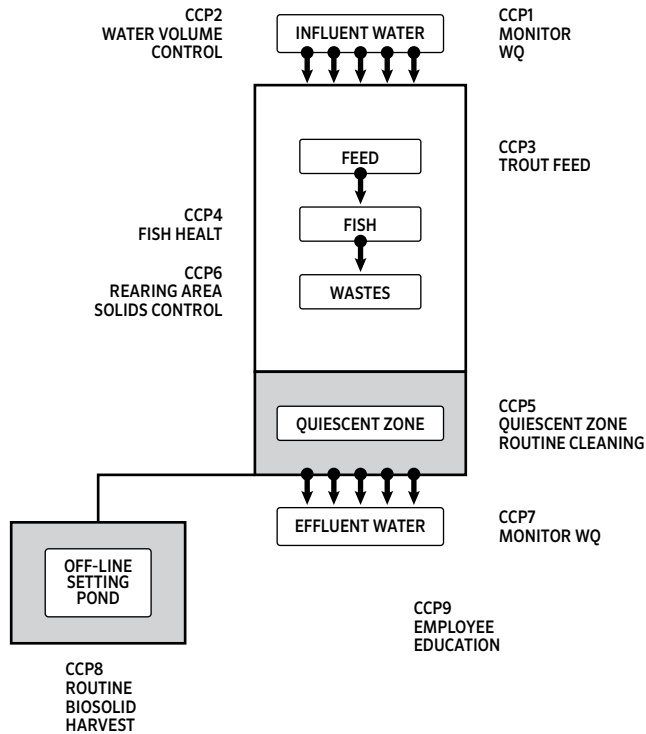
CCP2
WATER VOLUME
CONTROL

INFLUENT WATER

CCP1
MONITOR
WQ

FEED

CCP3
TROUT FEED

CCP4
FISH HEALT

FISH

CCP6
REARING AREA
SOLIDS CONTROL

WASTES

QUIESCENT ZONE

CCP5
QUIESCENT ZONE
ROUTINE CLEANING

EFFLUENT WATER

CCP7
MONITOR WQ

OFF-LINE
SETTING
POND

CCP9
EMPLOYEE
EDUCATION

CCP8
ROUTINE
BIOSOLID
HARVEST